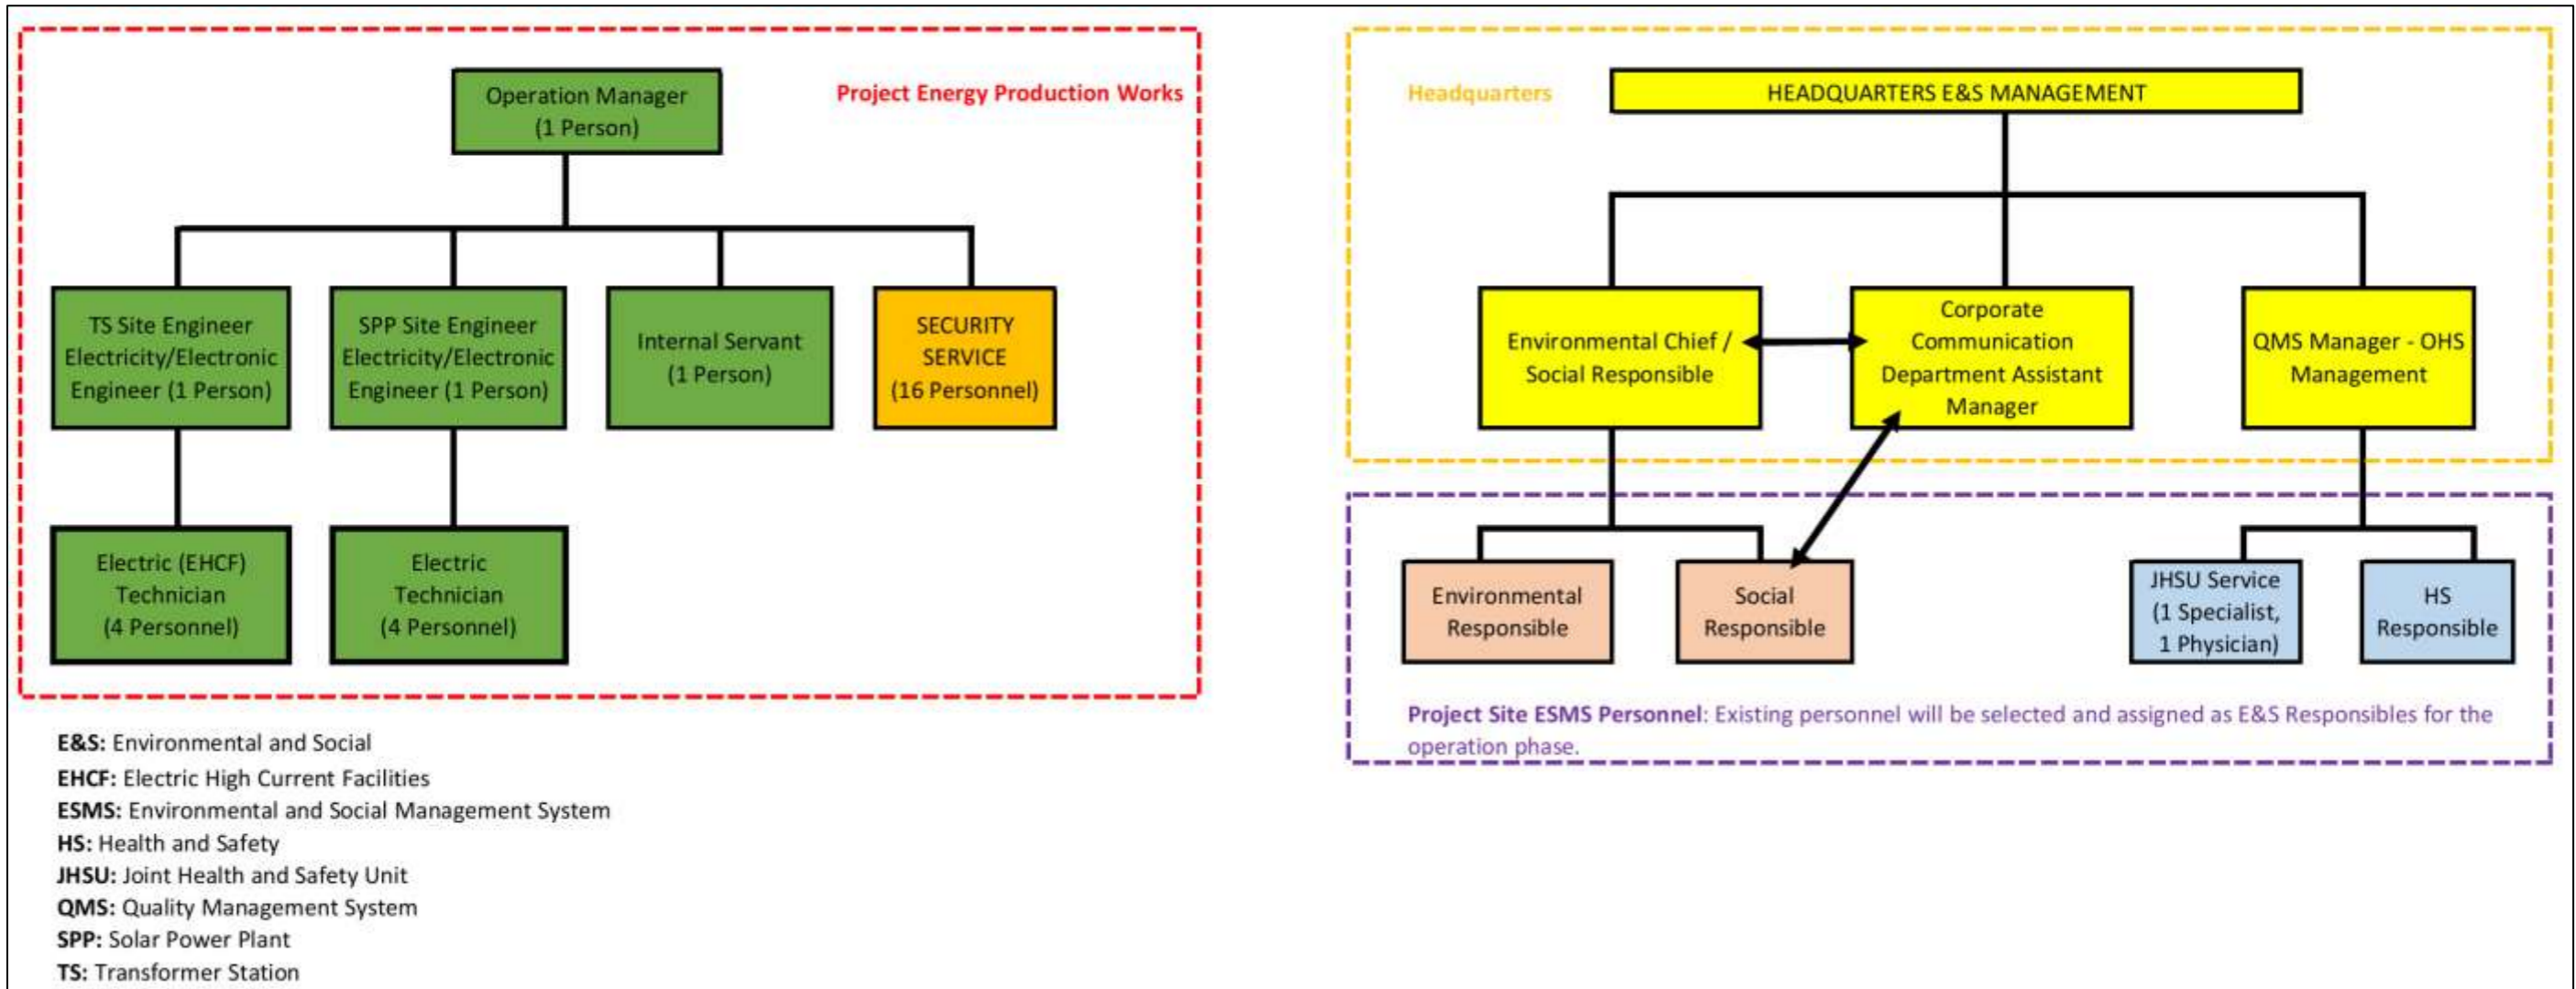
Operation Manager (1 Person)

Project Energy Production Works

TS Site Engineer Electricity/Electronic Engineer (1 Person)

SPP Site Engineer Electricity/Electronic Engineer (1 Person)

Internal Servant (1 Person)

SECURITY SERVICE (16 Personnel)

Electric (EHCF) Technician (4 Personnel)

Electric Technician (4 Personnel)

Headquarters

HEADQUARTERS E&S MANAGEMENT

Environmental Chief / Social Responsible

Corporate Communication Department Assistant Manager

QMS Manager - OHS Management

Environmental Responsible

Social Responsible

JHSU Service (1 Specialist, 1 Physician)

HS Responsible

Project Site ESMS Personnel: Existing personnel will be selected and assigned as E&S Responsibles for the operation phase.

E&S: Environmental and Social
EHCF: Electric High Current Facilities
ESMS: Environmental and Social Management System
HS: Health and Safety
JHSU: Joint Health and Safety Unit
QMS: Quality Management System
SPP: Solar Power Plant
TS: Transformer Station